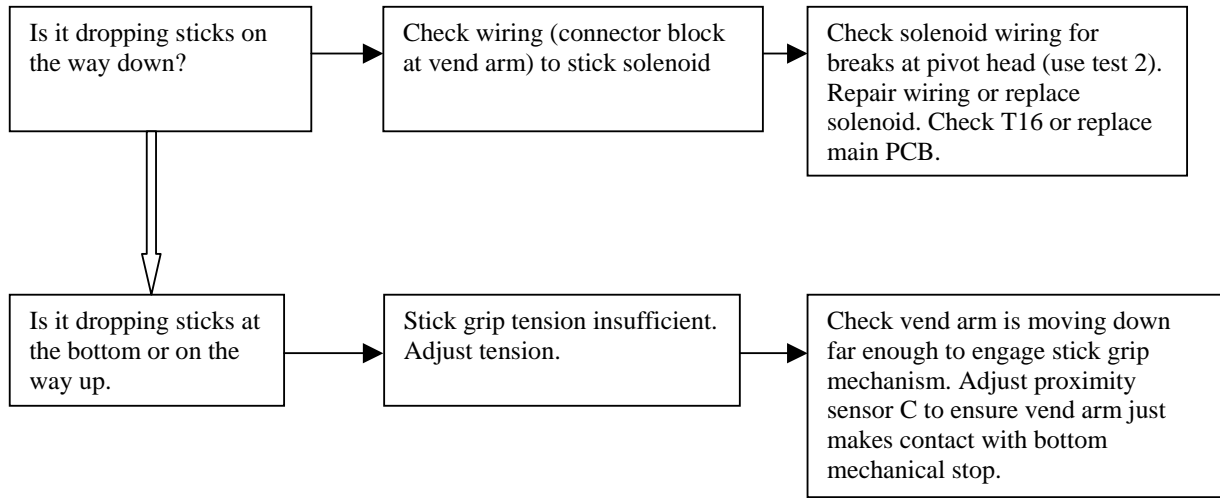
Is it dropping sticks on the way down?

Check wiring (connector block at vend arm) to stick solenoid

Check solenoid wiring for breaks at pivot head (use test 2). Repair wiring or replace solenoid. Check T16 or replace main PCB.

Is it dropping sticks at the bottom or on the way up.

Stick grip tension insufficient. Adjust tension.

Check vend arm is moving down far enough to engage stick grip mechanism. Adjust proximity sensor C to ensure vend arm just makes contact with bottom mechanical stop.